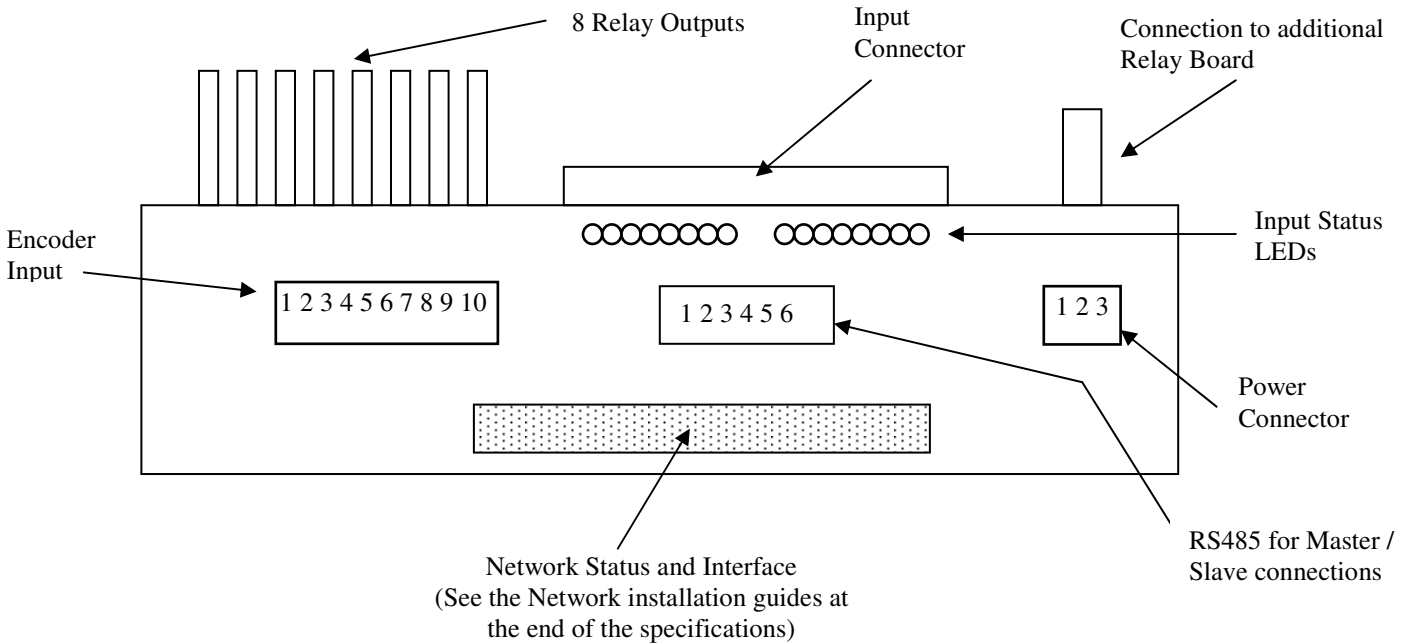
8 Relay Outputs

Input Connector

Connection to additional Relay Board

Input Status LEDs

Encoder Input

1 2 3 4 5 6 7 8 9 10

1 2 3 4 5 6

1 2 3

Power Connector

Network Status and Interface (See the Network installation guides at the end of the specifications)

RS485 for Master / Slave connections